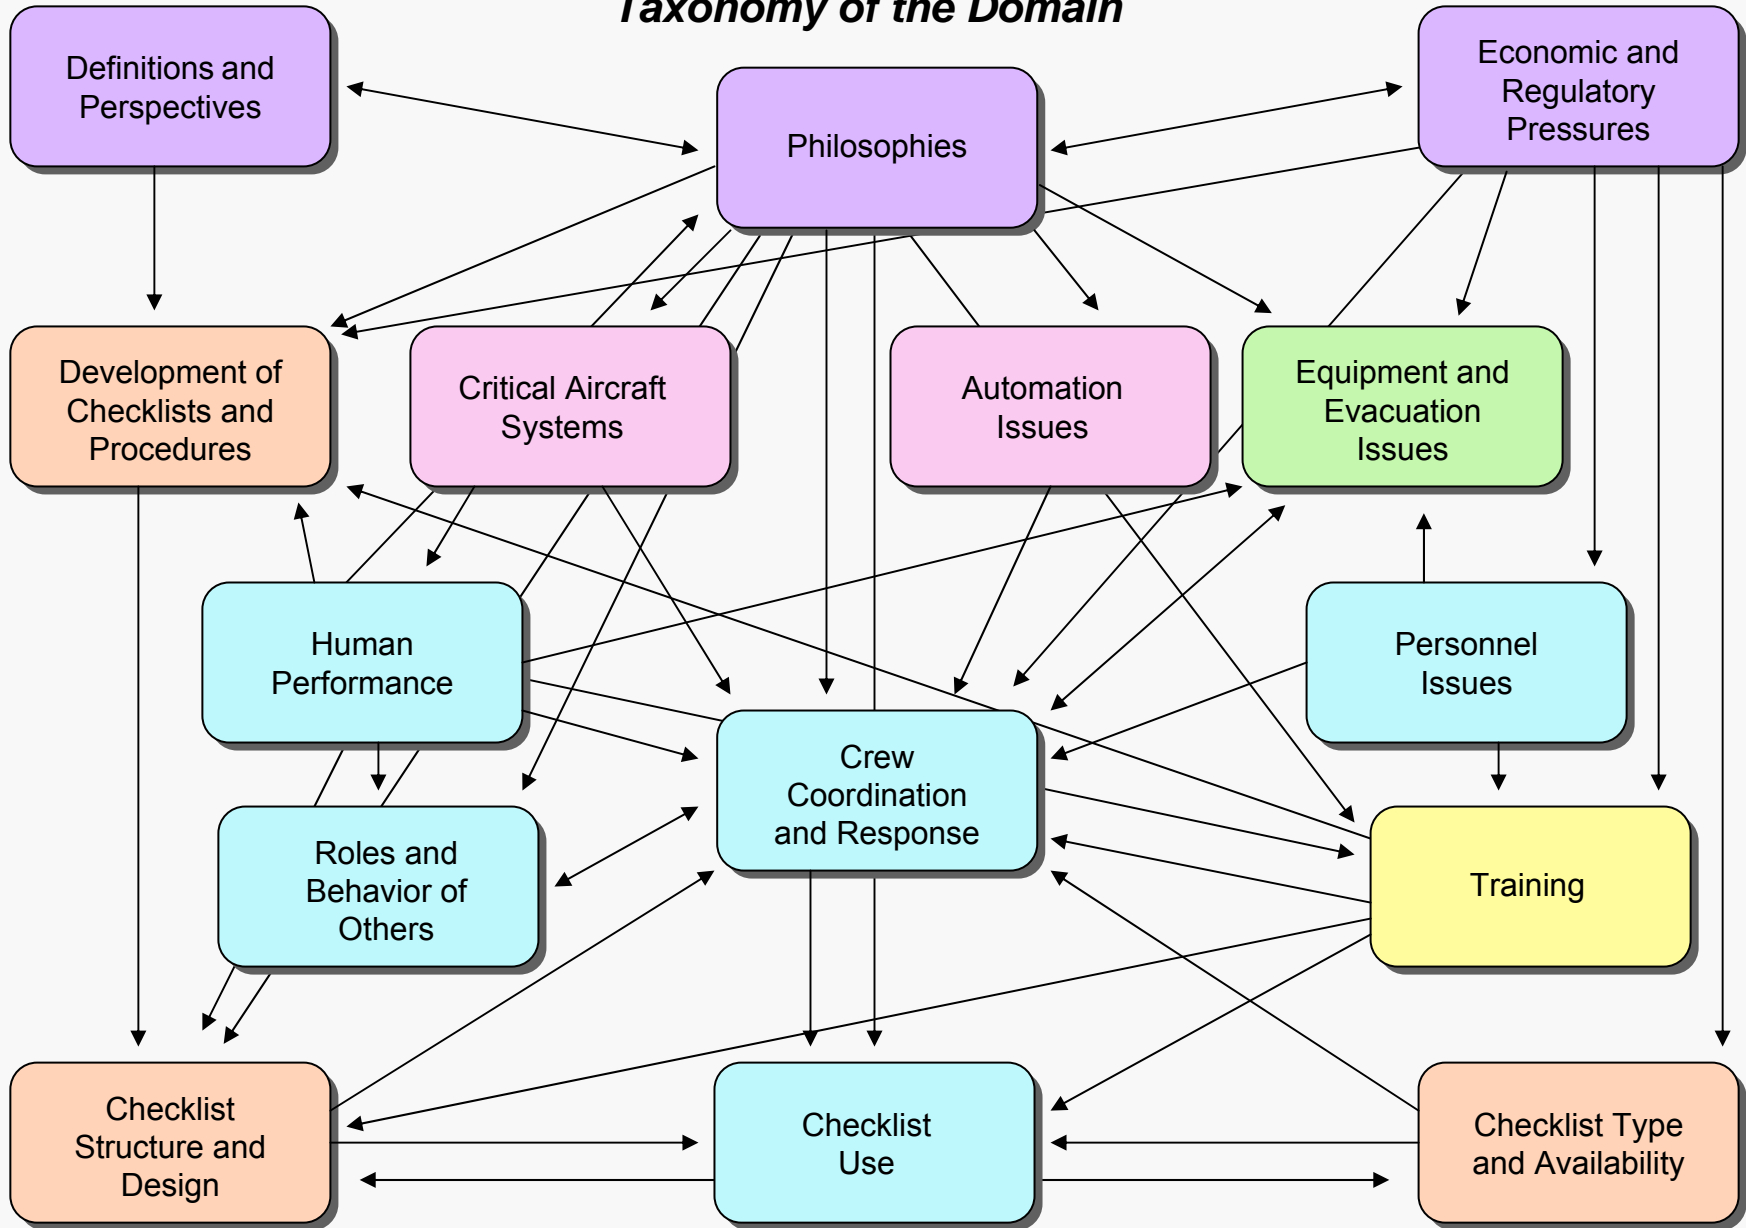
Taxonomy of the Domain

Definitions and Perspectives

Philosophies

Economic and Regulatory Pressures

Development of Checklists and Procedures

Critical Aircraft Systems

Automation Issues

Equipment and Evacuation Issues

Human Performance

Personnel Issues

Crew Coordination and Response

Roles and Behavior of Others

Training

Checklist Structure and Design

Checklist Use

Checklist Type and Availability